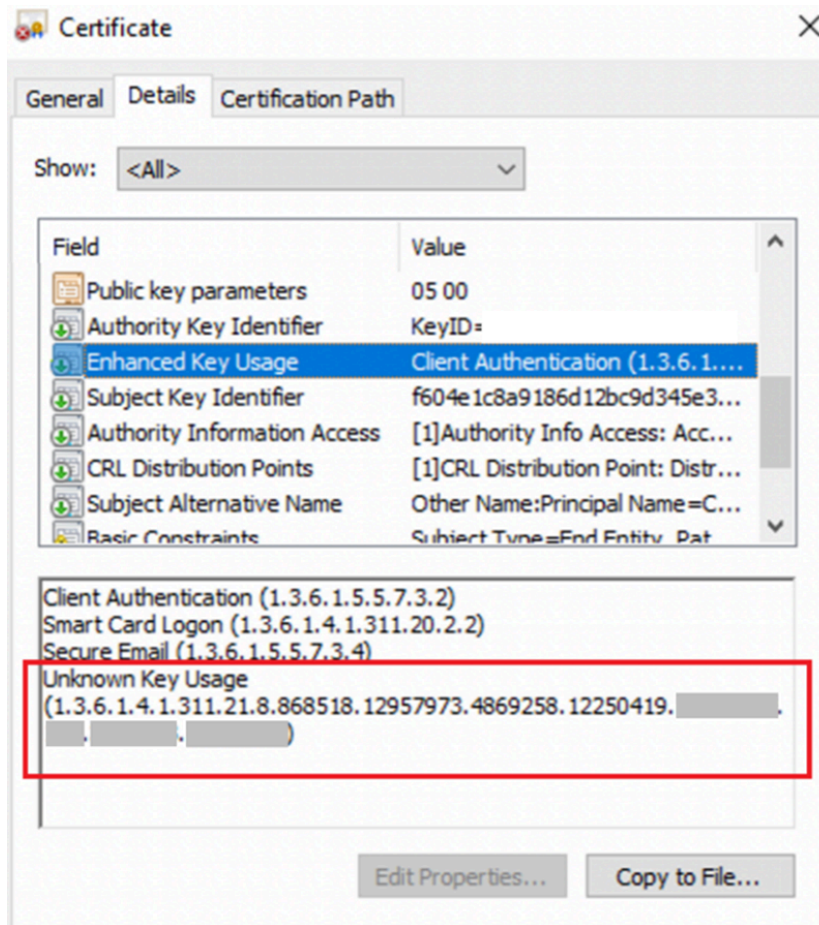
Certificate

General | Details | Certification Path

Show: <All>

| Field | Value |
|---|---|
| Public key parameters | 05 00 |
| Authority Key Identifier | KeyID= |
| Enhanced Key Usage | Client Authentication (1.3.6.1.... |
| Subject Key Identifier | f604e1c8a9186d12bc9d345e3... |
| Authority Information Access | [1]Authority Info Access: Acc... |
| CRL Distribution Points | [1]CRL Distribution Point: Distr... |
| Subject Alternative Name | Other Name:Principal Name=C... |
| Basic Constraints | Subject Type=End Entity, Pat |

Client Authentication (1.3.6.1.5.5.7.3.2)
Smart Card Logon (1.3.6.1.4.1.311.20.2.2)
Secure Email (1.3.6.1.5.5.7.3.4)
Unknown Key Usage
(1.3.6.1.4.1.311.21.8.868518.12957973.4869258.12250419.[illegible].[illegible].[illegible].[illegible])

Edit Properties...
Copy to File...